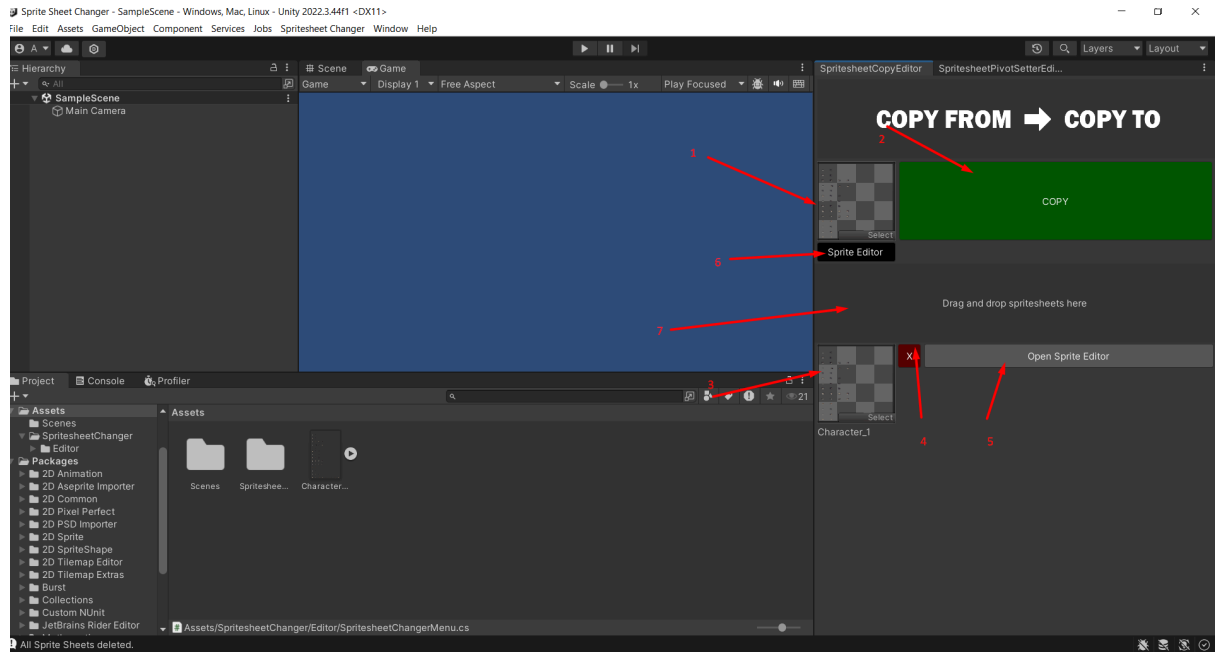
Sprite Sheet Changer - SampleScene - Windows, Mac, Linux - Unity 2022.3.44f1 <DX11>

File Edit Assets GameObject Component Services Jobs Spritesheet Changer Window Help

A

Layers Layout

Hierarchy

All

SampleScene

Main Camera

Scene Game

Game Display 1 Free Aspect Scale 1x Play Focused

SpritesheetCopyEditor SpritesheetPivotSetterEdi...

COPY FROM ➡ COPY TO

2

1

Select

COPY

Sprite Editor

6

Drag and drop spritesheets here

7

X

Open Sprite Editor

Select

Character_1

3

4

5

Project Console Profiler

21

Assets

Scenes

SpritesheetChanger

Editor

Packages

2D Animation

2D Aseprite Importer

2D Common

2D Pixel Perfect

2D PSD Importer

2D Sprite

2D SpriteShape

2D Tilemap Editor

2D Tilemap Extras

Burst

Collections

Custom NUnit

JetBrains Rider Editor

Assets

Scenes Spritesheе... Character...

Assets/SpritesheetChanger/Editor/SpritesheetChangerMenu.cs

All Sprite Sheets deleted.